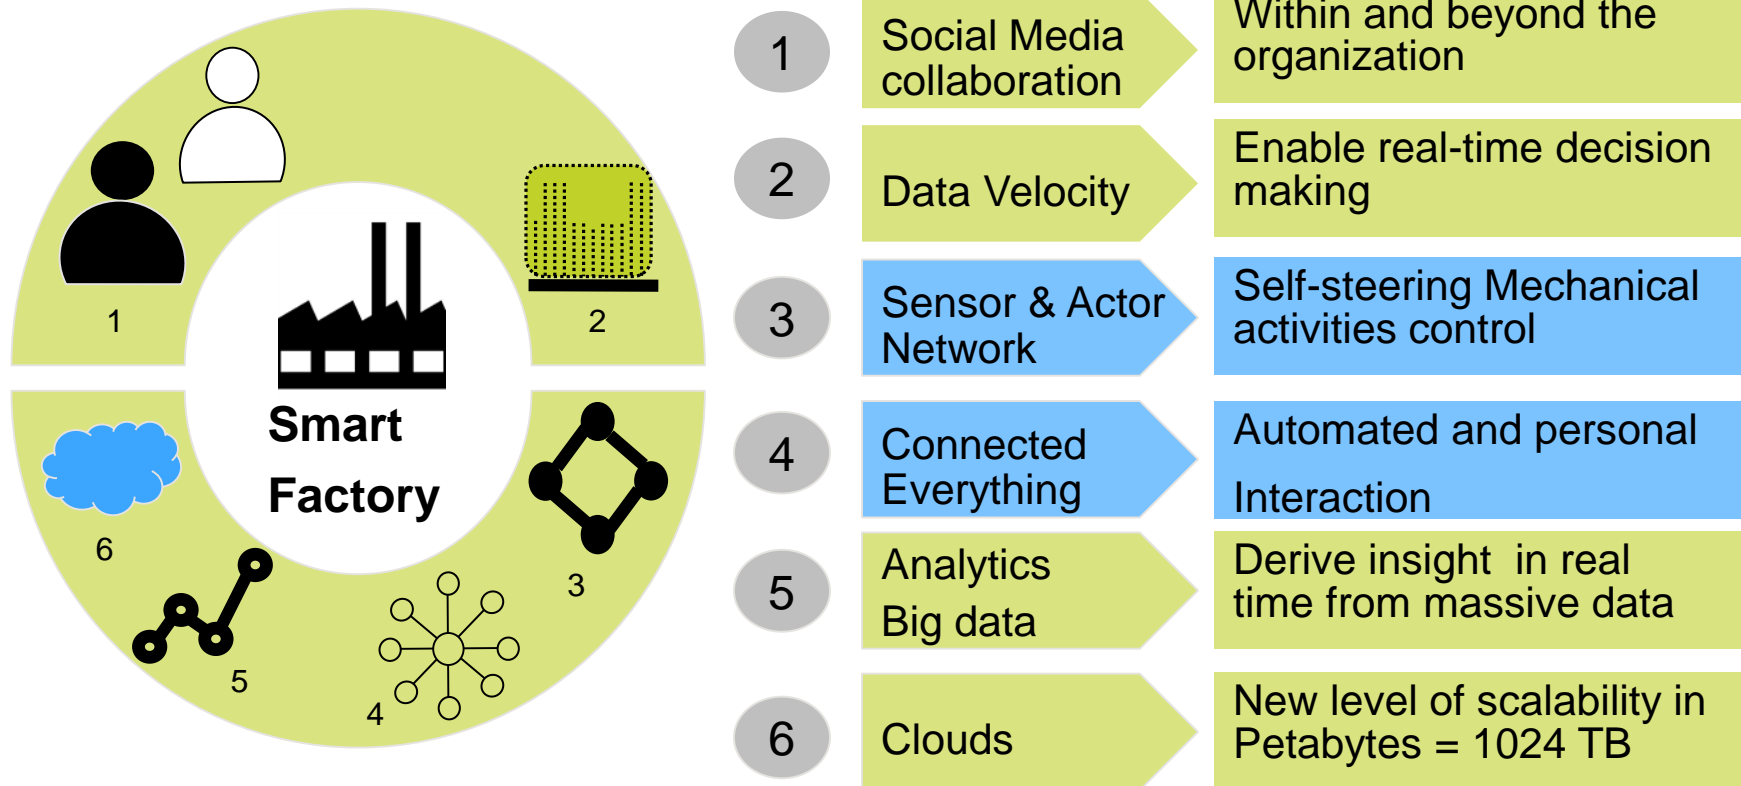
1

2

Smart Factory

6

3

5

4

1 Social Media collaboration

Within and beyond the organization

2 Data Velocity

Enable real-time decision making

3 Sensor & Actor Network

Self-steering Mechanical activities control

4 Connected Everything

Automated and personal Interaction

5 Analytics Big data

Derive insight in real time from massive data

6 Clouds

New level of scalability in Petabytes = 1024 TB